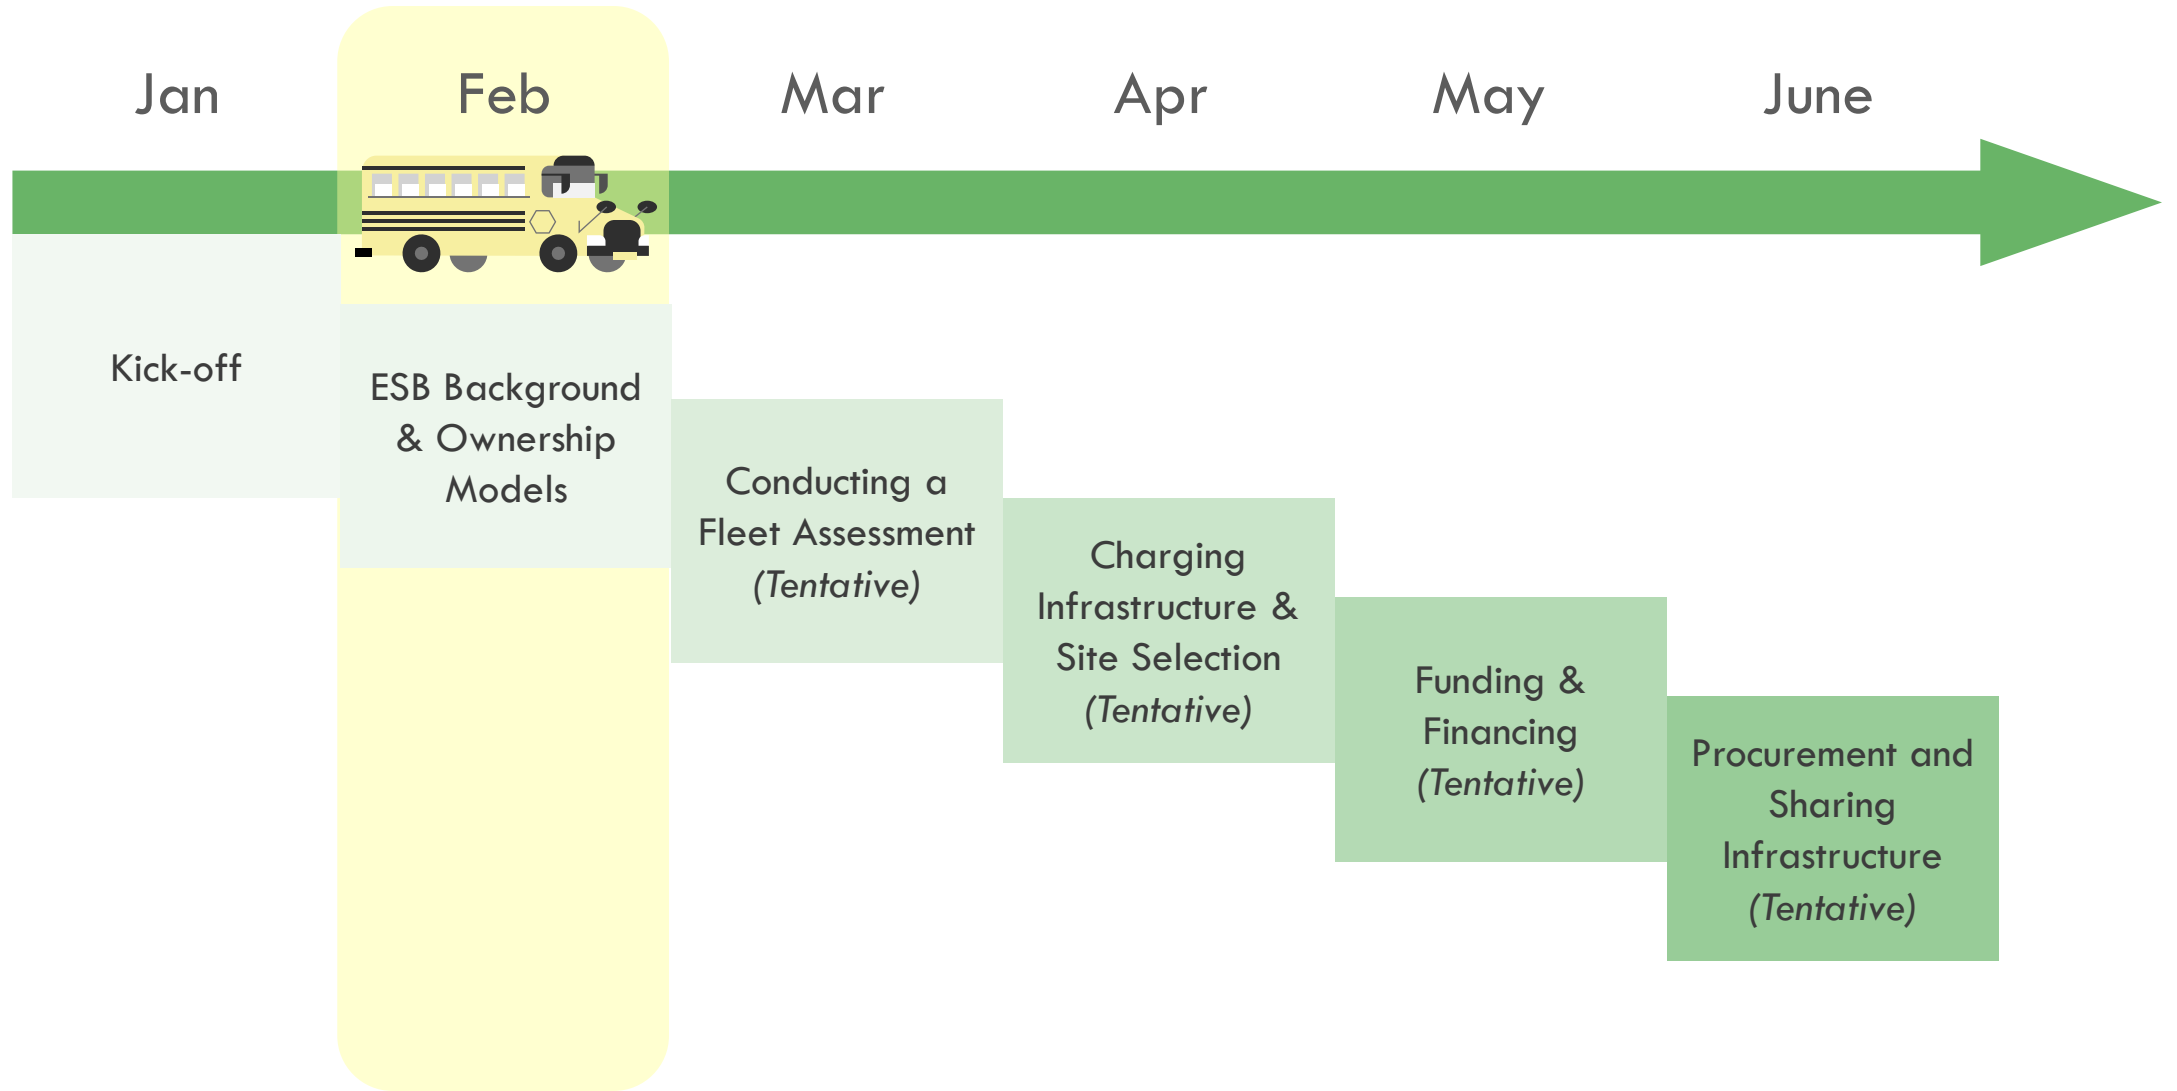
Jan

Feb

Mar

Apr

May

June

Kick-off

ESB Background & Ownership Models

Conducting a Fleet Assessment *(Tentative)*

Charging Infrastructure & Site Selection *(Tentative)*

Funding & Financing *(Tentative)*

Procurement and Sharing Infrastructure *(Tentative)*